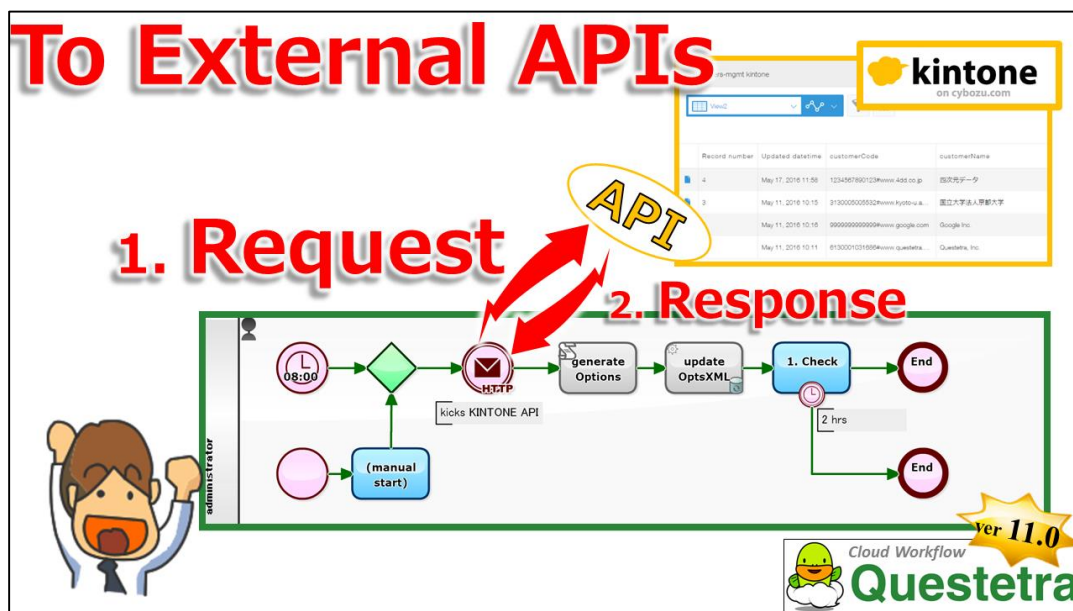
To External APIs

kintone
on cybozu.com

rs-mgmt kintone

View2

| | Record number | Updated datetime | customerCode | customerName |
|---|---|---|---|---|
| | 4 | May 17, 2016 11:58 | 1234567890123#www.4dd.co.jp | 四次元データ |
| | 3 | May 11, 2016 10:15 | 3130005005532#www.kyoto-u.a... | 国立大学法人京都大学 |
| | | May 11, 2016 10:16 | 9999999999999#www.google.com | Google Inc. |
| | | May 11, 2016 10:11 | 8130001031666#www.questetra... | Questetra, Inc. |

API

1. Request

2. Response

administrator

08:00

HTTP

kicks KINTONE API

generate Options

update OptsXML

1. Check

2 hrs

End

End

(manual start)

Ver 11.0

Cloud Workflow
Questetra